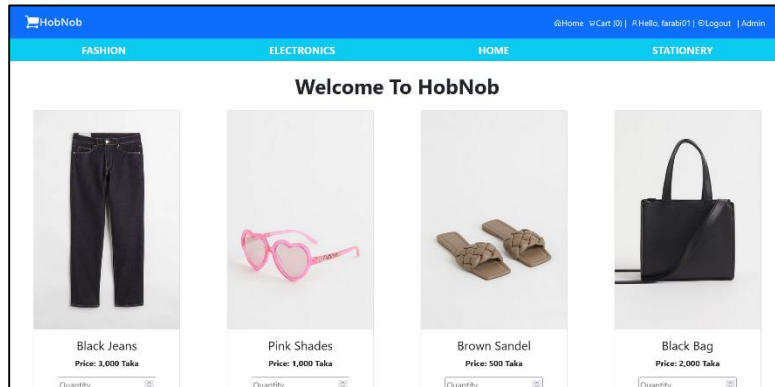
HobNob

Home Cart (0) | Hello, farabi01 | Logout | Admin

FASHION ELECTRONICS HOME STATIONERY

Welcome To HobNob

Black Jeans
Price: 3,000 Taka
Quantity

Pink Shades
Price: 1,000 Taka
Quantity

Brown Sandel
Price: 500 Taka
Quantity

Black Bag
Price: 2,000 Taka
Quantity